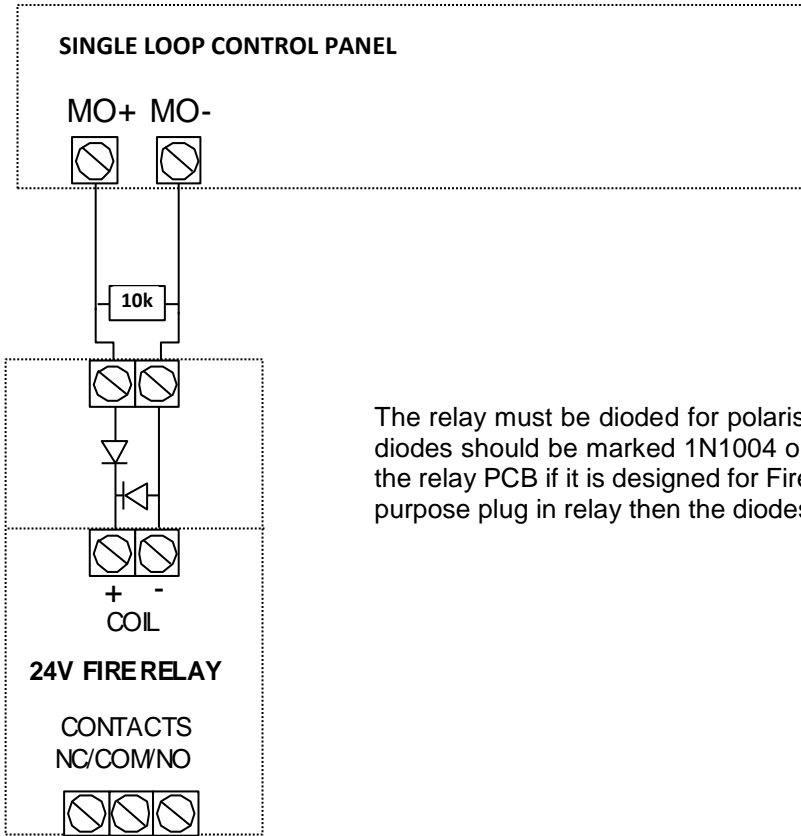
SINGLE LOOP CONTROL PANEL

MO+ MO-

10k

The relay must be dioded for polaris
diodes should be marked 1N1004 o
the relay PCB if it is designed for Fire
purpose plug in relay then the diodes

+ -
COIL

24V FIRE RELAY

CONTACTS
NC/COM/NO